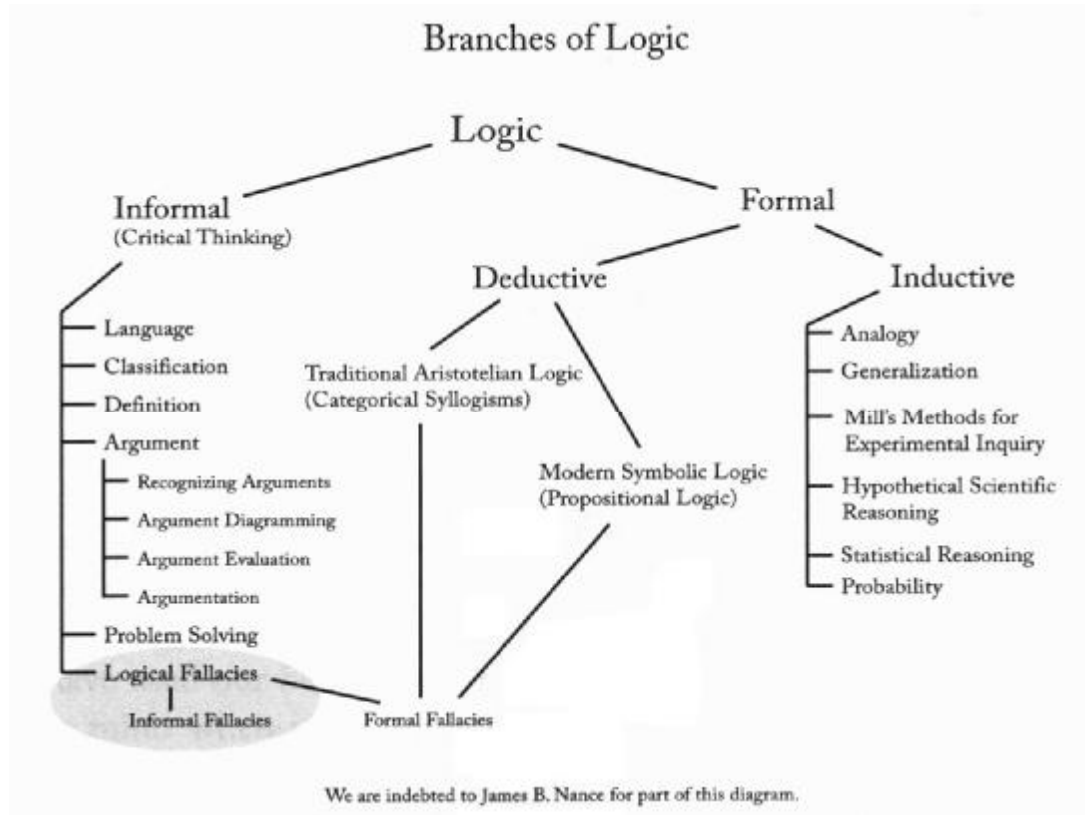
Branches of Logic

Logic

Informal
(Critical Thinking)

Formal

Deductive

Inductive

Language
Classification
Definition
Argument
Recognizing Arguments
Argument Diagramming
Argument Evaluation
Argumentation
Problem Solving
Logical Fallacies
Informal Fallacies

Traditional Aristotelian Logic
(Categorical Syllogisms)

Modern Symbolic Logic
(Propositional Logic)

Formal Fallacies

Analogy
Generalization
Mill's Methods for Experimental Inquiry
Hypothetical Scientific Reasoning
Statistical Reasoning
Probability

We are indebted to James B. Nance for part of this diagram.